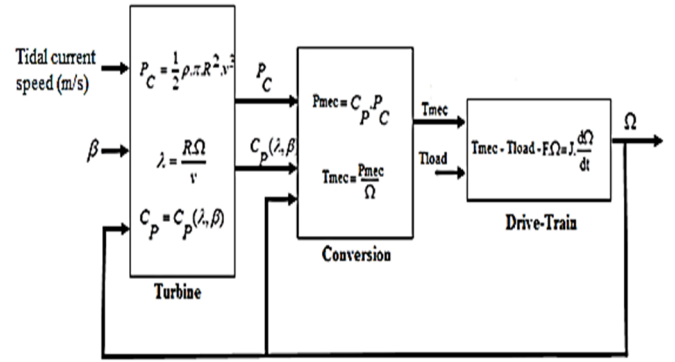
Tidal current speed (m/s)

$\beta$

$P_C = \frac{1}{2}\rho.\pi.R^2.v^3$

$\lambda = \frac{R\Omega}{v}$

$C_P = C_P(\lambda, \beta)$

Turbine

$P_C$

$C_P(\lambda, \beta)$

$Pmec = C_P.P_C$

$Tmec = \frac{Pmec}{\Omega}$

Conversion

Tmec

Tload

$Tmec - Tload - F.\Omega = J.\frac{d\Omega}{dt}$

Drive-Train

$\Omega$